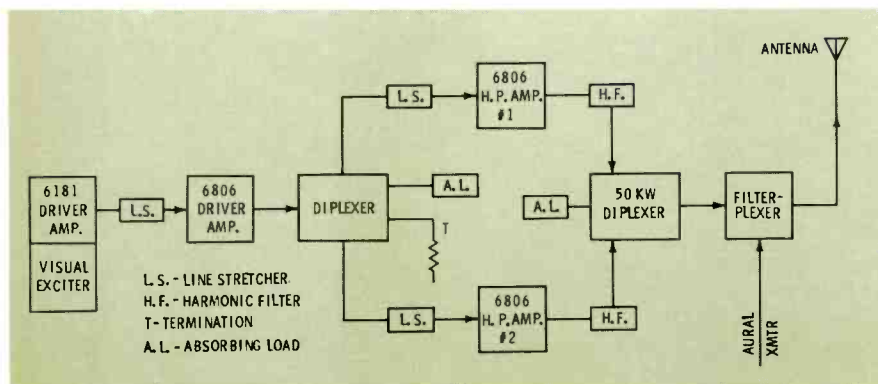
ANTENNA

6806
H. P. AMP.
#1

L. S.

H. F.

6181
DRIVER
AMP.

L. S.

6806
DRIVER
AMP.

DIPLEXER

A. L.

T

A. L.

50 KW
DIPLEXER

FILTER-
PLEXER

VISUAL
EXCITER

L. S. - LINE STRETCHER
H. F. - HARMONIC FILTER
T - TERMINATION
A. L. - ABSORBING LOAD

L. S.

6806
H. P. AMP.
#2

H. F.

AURAL
XMTR